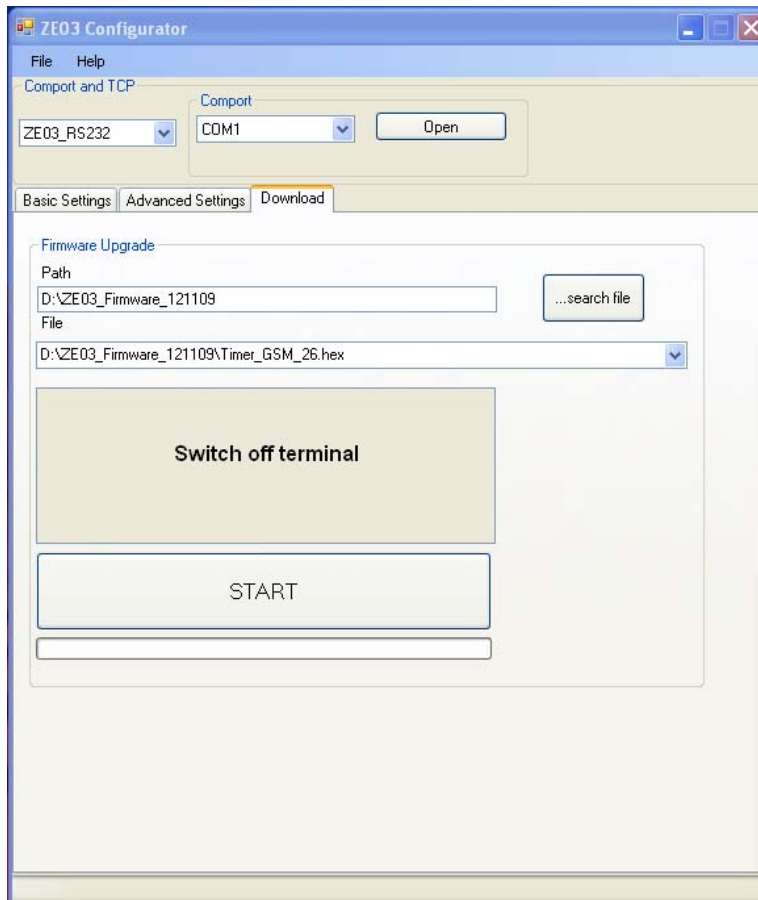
ZE03 Configurator

File Help

Comport and TCP

Comport

ZE03_RS232

COM1

Open

Basic Settings | Advanced Settings | Download

Firmware Upgrade

Path

D:\ZE03_Firmware_121109

...search file

File

D:\ZE03_Firmware_121109\Timer_GSM_26.hex

Switch off terminal

START